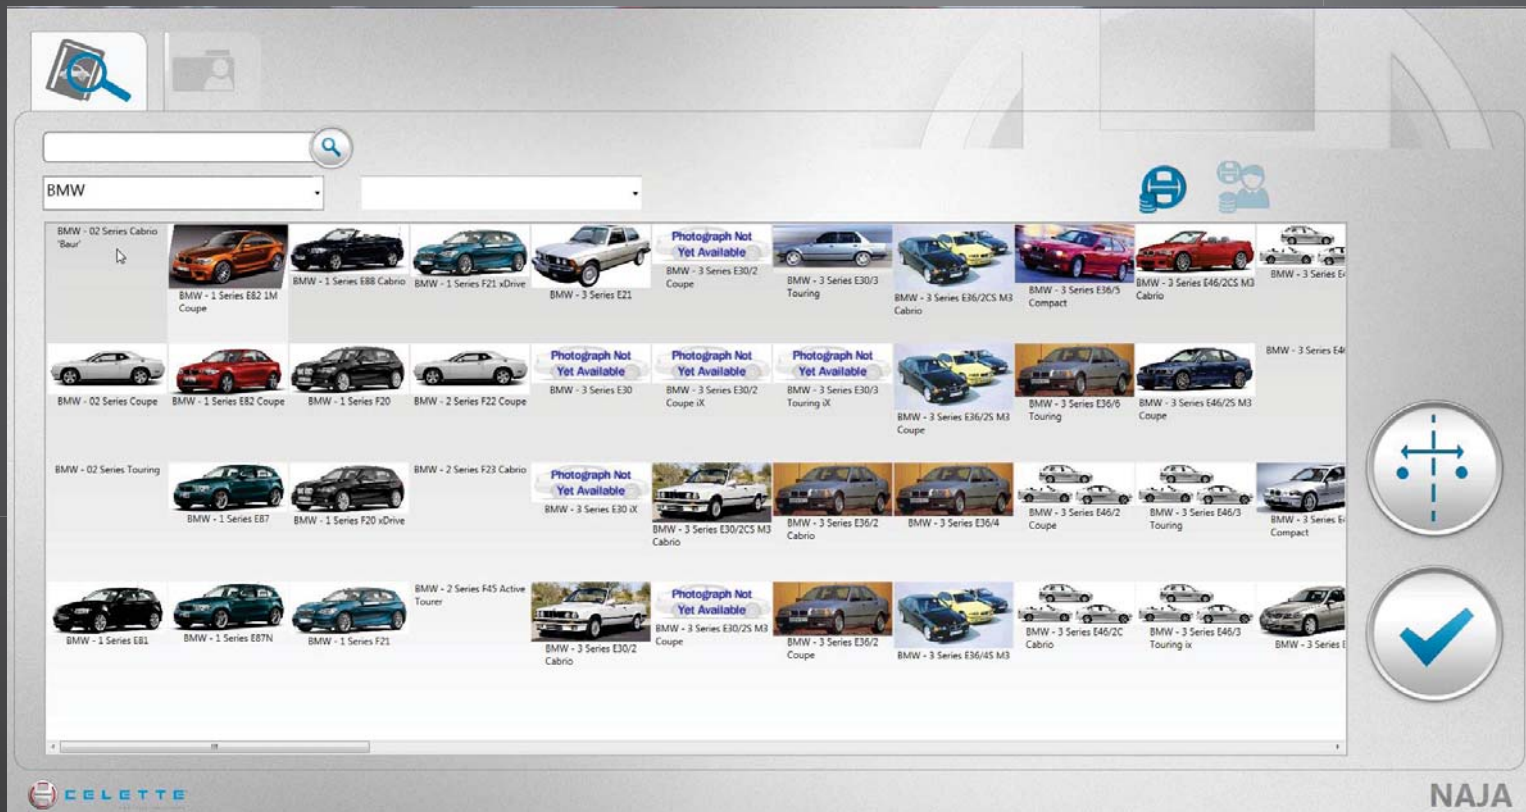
BMW

BMW - 02 Series Cabrio 'Baur'

BMW - 1 Series E82 1M Coupe

BMW - 1 Series E88 Cabrio

BMW - 1 Series F21 xDrive

BMW - 3 Series E21

Photograph Not Yet Available

BMW - 3 Series E30/2 Coupe

BMW - 3 Series E30/3 Touring

BMW - 3 Series E36/2CS M3 Cabrio

BMW - 3 Series E36/5 Compact

BMW - 3 Series E46/2CS M3 Cabrio

BMW - 3 Series E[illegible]

BMW - 02 Series Coupe

BMW - 1 Series E82 Coupe

BMW - 1 Series F20

BMW - 2 Series F22 Coupe

Photograph Not Yet Available

BMW - 3 Series E30

Photograph Not Yet Available

BMW - 3 Series E30/2 Coupe iX

Photograph Not Yet Available

BMW - 3 Series E30/3 Touring iX

BMW - 3 Series E36/2S M3 Coupe

BMW - 3 Series E36/6 Touring

BMW - 3 Series E46/2S M3 Coupe

BMW - 3 Series E4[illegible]

BMW - 02 Series Touring

BMW - 1 Series E87

BMW - 1 Series F20 xDrive

BMW - 2 Series F23 Cabrio

Photograph Not Yet Available

BMW - 3 Series E30 iX

BMW - 3 Series E30/2CS M3 Cabrio

BMW - 3 Series E36/2 Cabrio

BMW - 3 Series E36/4

BMW - 3 Series E46/2 Coupe

BMW - 3 Series E46/3 Touring

BMW - 3 Series E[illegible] Compact

BMW - 1 Series E81

BMW - 1 Series E87N

BMW - 1 Series F21

BMW - 2 Series F45 Active Tourer

BMW - 3 Series E30/2 Cabrio

Photograph Not Yet Available

BMW - 3 Series E30/2S M3 Coupe

BMW - 3 Series E36/2 Coupe

BMW - 3 Series E36/4S M3

BMW - 3 Series E46/2C Cabrio

BMW - 3 Series E46/3 Touring ix

BMW - 3 Series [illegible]

CELETTE

NAJA